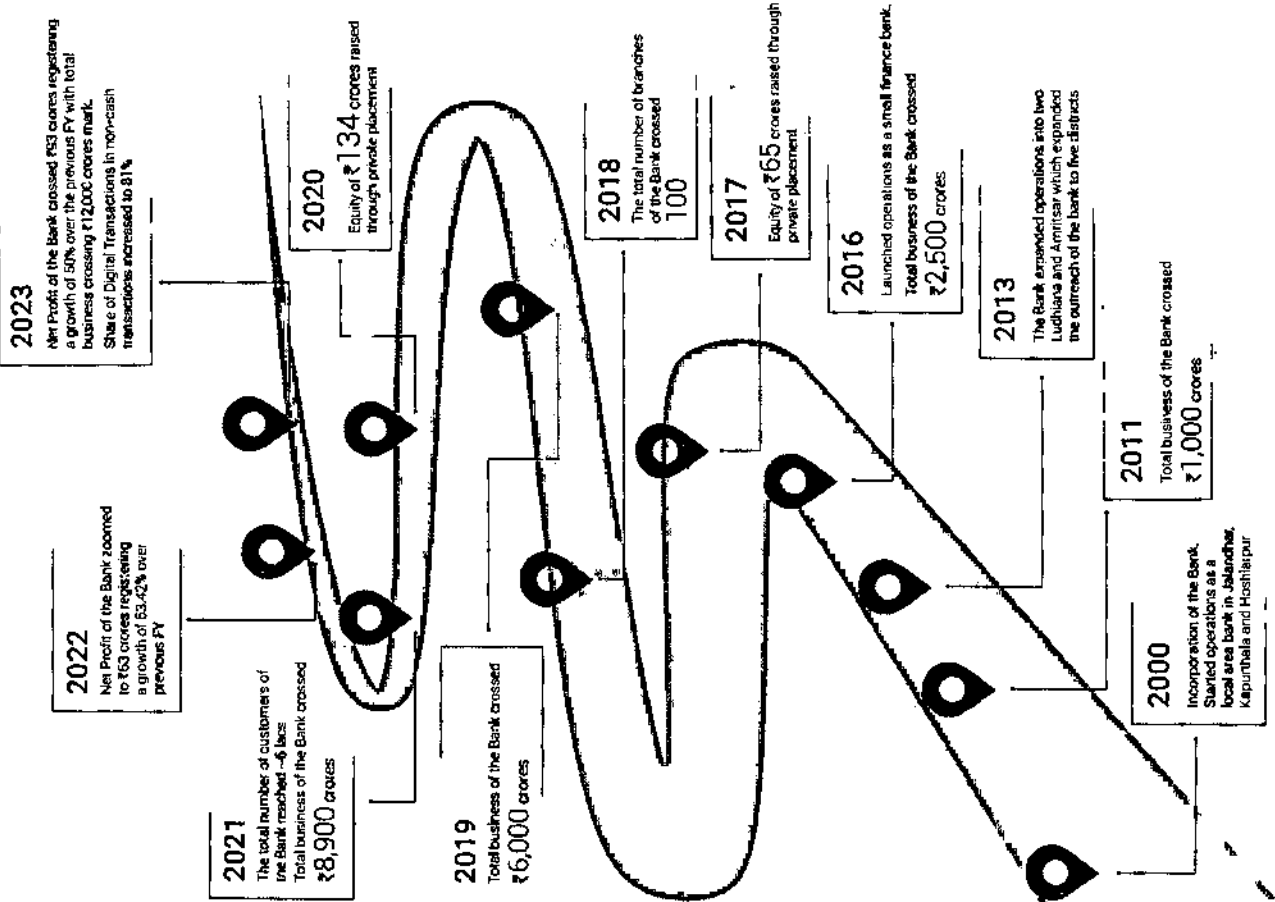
2023
Net Profit of the Bank crossed ₹93 crores registering a growth of 50% over the previous FY with total business crossing ₹12,000 crores mark.
Share of Digital Transactions in non-cash transactions increased to 81%

2020
Equity of ₹134 crores raised through private placement

2018
The total number of branches of the Bank crossed
100

2017
Equity of ₹65 crores raised through private placement

2016
Launched operations as a small finance bank.
Total business of the Bank crossed
₹2,500 crores

2013
The Bank expanded operations into two Ludhiana and Amritsar which expanded the outreach of the bank to five districts

2011
Total business of the Bank crossed
₹1,000 crores

2000
Incorporation of the Bank. Started operations as a local area bank in Jalandhar, Kapurthala and Hoshiarpur

2022
Net Profit of the Bank zoomed to ₹63 crores registering a growth of 63.42% over previous FY

2021
The total number of customers of the Bank reached ~6 lacs
Total business of the Bank crossed
₹8,900 crores

2019
Total business of the Bank crossed
₹6,000 crores